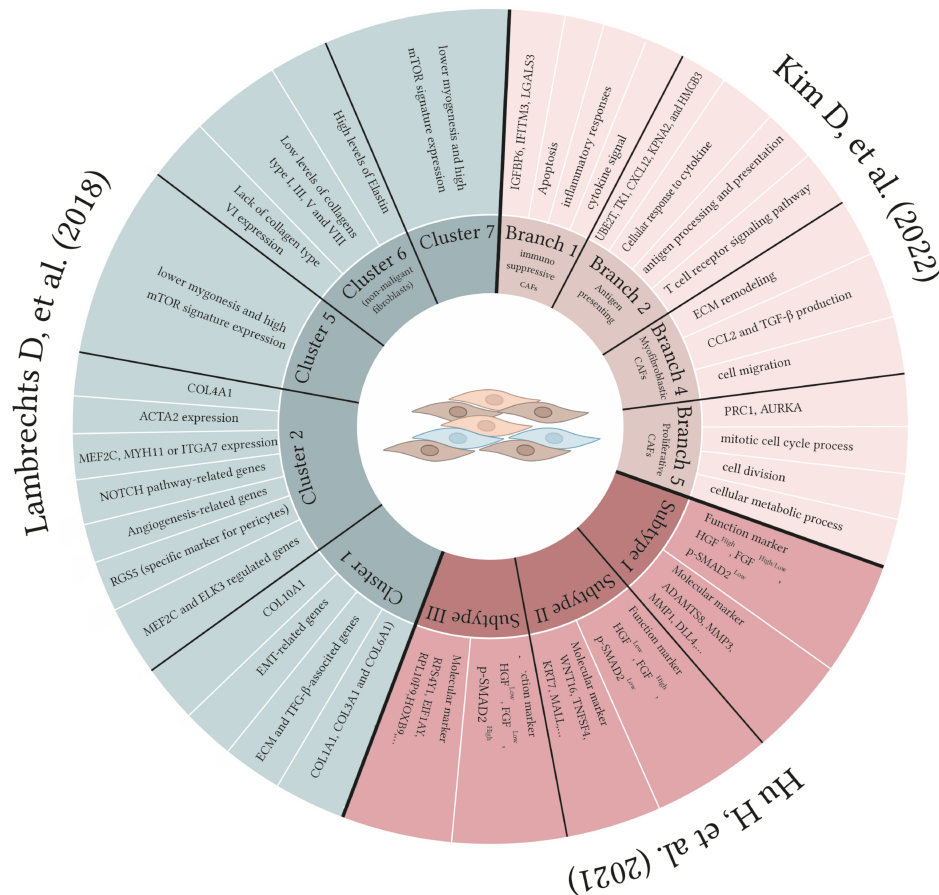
Lambrechts D, et al. (2018)

Kim D, et al. (2022)

Hu H, et al. (2021)

Cluster 7
lower myogenesis and high mTOR signature expression

Cluster 6 (non-malignant fibroblasts)
High levels of Elastin
Low levels of collagens type I, III, V and VIII
Lack of collagen type VI expression

Cluster 5
lower myogenesis and high mTOR signature expression

Cluster 2
COL4A1
ACTA2 expression
MEF2C, MYH11 or ITGA7 expression
NOTCH pathway-related genes
Angiogenesis-related genes
RGS5 (specific marker for pericytes)
MEF2C and ELK3 regulated genes

Cluster 1
COL10A1
EMT-related genes
ECM and TFG-β-associted genes
COL1A1, COL3A1 and COL6A1)

Branch 1
immuno suppressive CAFs
IGFBP6, IFITM3, LGALS3
Apoptosis
inflammatory responses
cytokine signal

Branch 2
Antigen presenting
UBE2T, TK1, CXCL12, KPNA2, and HMGB3
Cellular response to cytokine
antigen processing and presentation
T cell receptor signaling pathway

Branch 4
Myofibroblastic CAFs
ECM remodeling
CCL2 and TGF-β production
cell migration

Branch 5
Proliferative CAFs
PRC1, AURKA
mitotic cell cycle process
cell division
cellular metabolic process

Subtype I
Function marker
HGF$^{High}$, FGF$^{High/Low}$,
p-SMAD2$^{Low}$
Molecular marker
ADAMTS8, MMP3,
MMP1, DLL4...

Subtype II
Function marker
HGF$^{Low}$, FGF$^{High}$,
p-SMAD2$^{Low}$
Molecular marker
WNT16, TNFSF4,
KRT7, MALL...

Subtype III
-ction marker
HGF$^{Low}$, FGF$^{Low}$,
p-SMAD2$^{High}$
Molecular marker
RPS4Y1, EIF1AY,
RPL10P9,HOXB9...